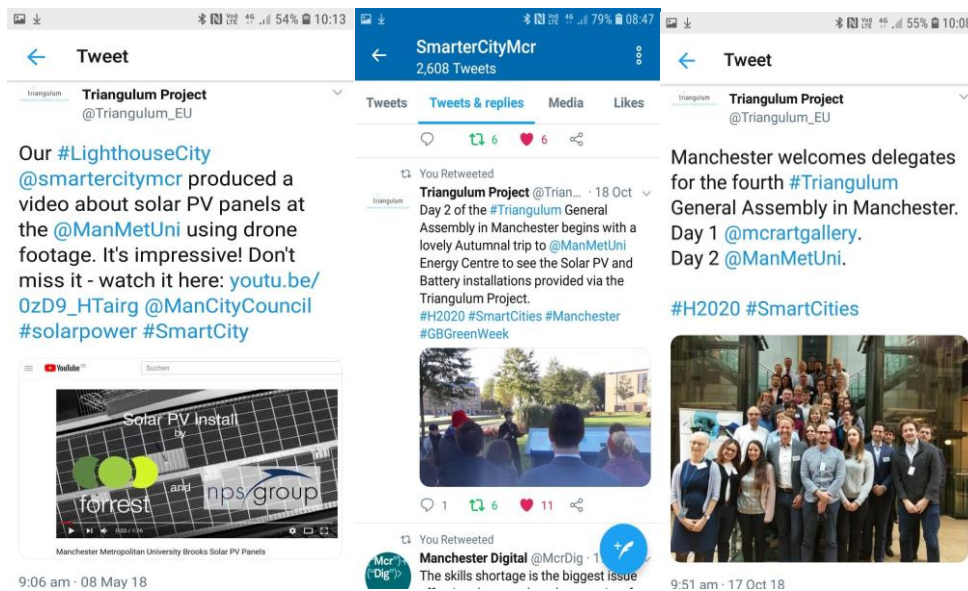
54% 10:13

Tweet

triangulum
Triangulum Project
@Triangulum_EU

Our #LighthouseCity @smartercitymcr produced a video about solar PV panels at the @ManMetUni using drone footage. It's impressive! Don't miss it - watch it here: youtu.be/0zD9_HTairg @ManCityCouncil #solarpower #SmartCity

YouTube
Suchen
Solar PV Install
by
forrest
and
nps group
Manchester Metropolitan University Brooks Solar PV Panels

9:06 am · 08 May 18

79% 08:47

SmarterCityMcr
2,608 Tweets

Tweets
Tweets & replies
Media
Likes

6
6

You Retweeted
triangulum
Triangulum Project @Trian... · 18 Oct
Day 2 of the #Triangulum General Assembly in Manchester begins with a lovely Autumnal trip to @ManMetUni Energy Centre to see the Solar PV and Battery installations provided via the Triangulum Project.
#H2020 #SmartCities #Manchester #GBGreenWeek

1
6
11

You Retweeted
Mcr Dig
Manchester Digital @McrDig · 1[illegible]
The skills shortage is the biggest issue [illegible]

55% 10:08

Tweet

triangulum
Triangulum Project
@Triangulum_EU

Manchester welcomes delegates for the fourth #Triangulum General Assembly in Manchester.
Day 1 @mcrartgallery.
Day 2 @ManMetUni.

#H2020 #SmartCities

9:51 am · 17 Oct 18